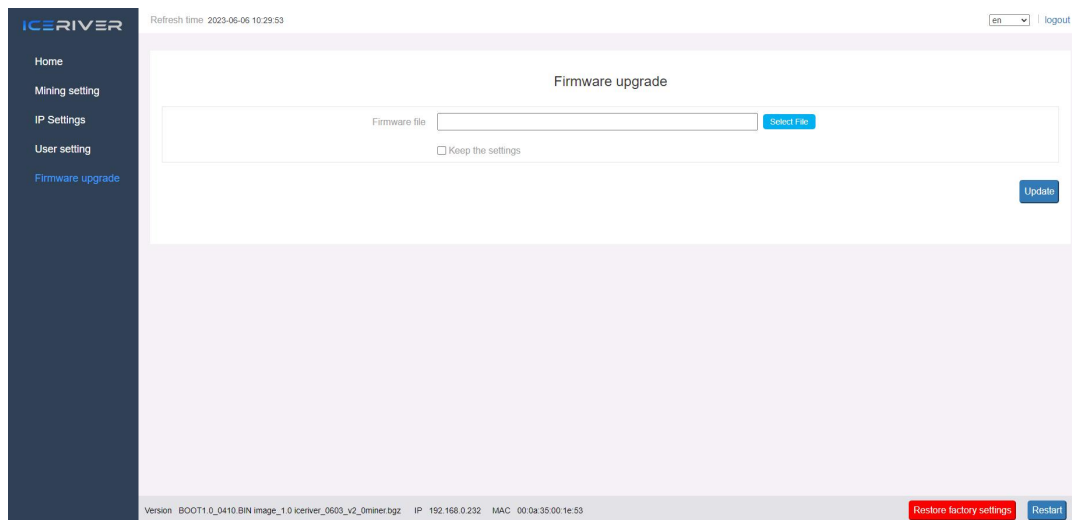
ICERIVER

Refresh time 2023-06-06 10:29:53

en | logout

Home
Mining setting
IP Settings
User setting
Firmware upgrade

Firmware upgrade

Firmware file
Select File

Keep the settings

Update

Version BOOT1.0_0410.BIN image_1.0 iceriver_0603_v2_0miner.bgz IP 192.168.0.232 MAC 00:0a:35:00:1e:53

Restore factory settings
Restart